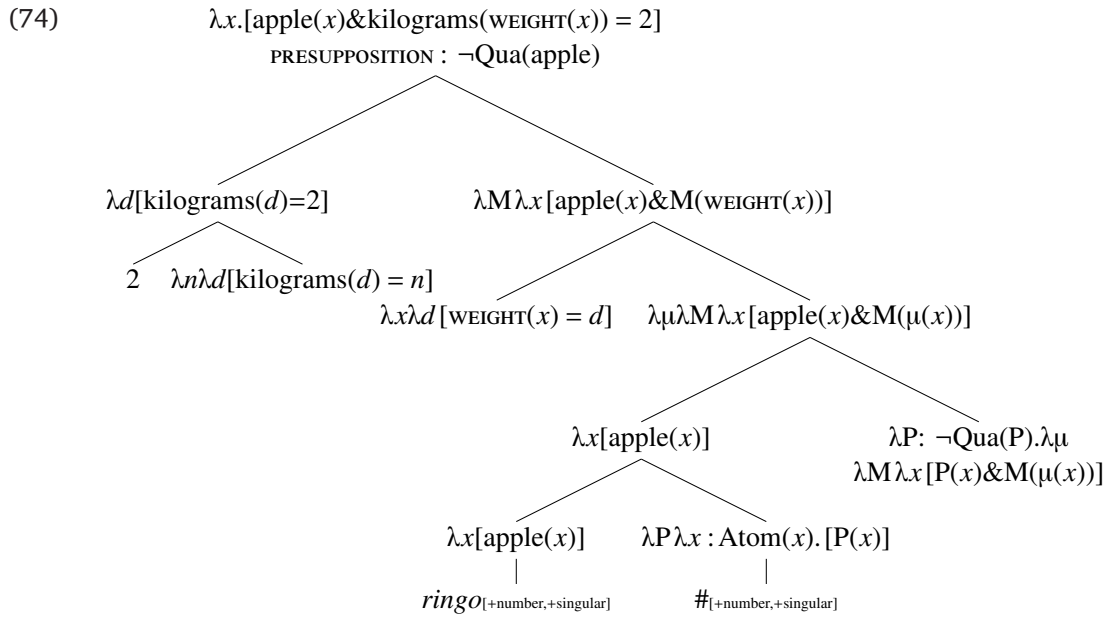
(74) $\lambda x.[\text{apple}(x)\&\text{kilograms}(\textsc{weight}(x)) = 2]$
PRESUPPOSITION : $\neg\text{Qua}(\text{apple})$

$\lambda d[\text{kilograms}(d)=2]$

$\lambda M \lambda x[\text{apple}(x)\&M(\textsc{weight}(x))]$

2

$\lambda n\lambda d[\text{kilograms}(d) = n]$

$\lambda x\lambda d[\textsc{weight}(x) = d]$

$\lambda\mu\lambda M\lambda x[\text{apple}(x)\&M(\mu(x))]$

$\lambda x[\text{apple}(x)]$

$\lambda P: \neg\text{Qua}(P).\lambda\mu$
$\lambda M\lambda x[P(x)\&M(\mu(x))]$

$\lambda x[\text{apple}(x)]$

$\lambda P\lambda x: \text{Atom}(x).[P(x)]$

$ringo_{[+\text{number},+\text{singular}]}$

$\#_{[+\text{number},+\text{singular}]}$